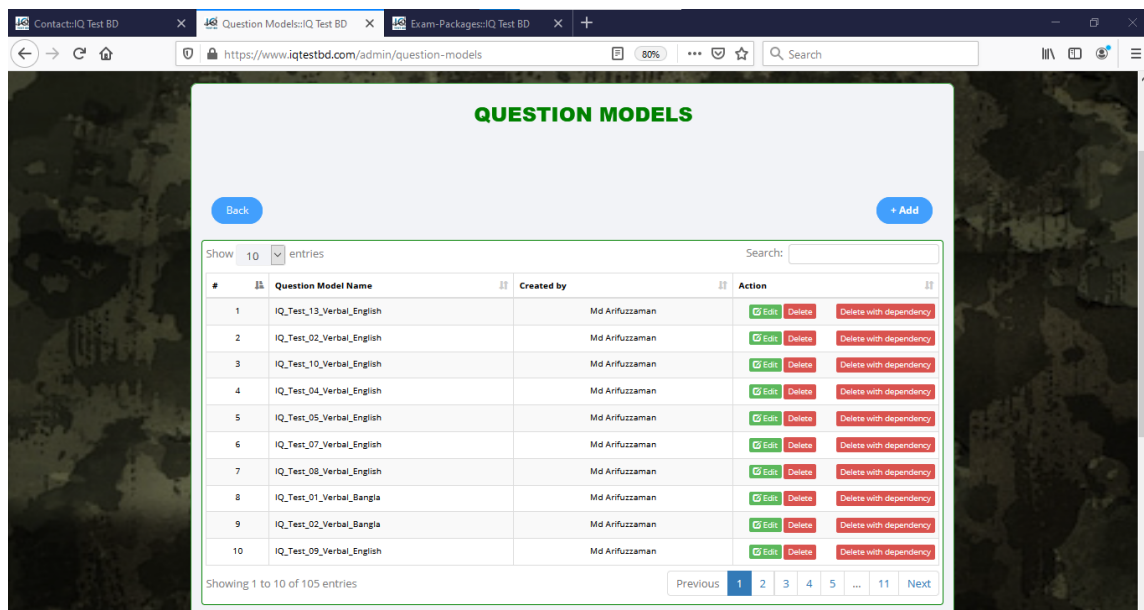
Contact::IQ Test BD × Question Models::IQ Test BD × Exam-Packages::IQ Test BD × +

https://www.iqtestbd.com/admin/question-models 80% Search

QUESTION MODELS

Back

+ Add

Show 10 entries

Search:

| # | Question Model Name | Created by | Action |
|---|---|---|---|
| 1 | IQ_Test_13_Verbal_English | Md Arifuzzaman | Edit Delete Delete with dependency |
| 2 | IQ_Test_02_Verbal_English | Md Arifuzzaman | Edit Delete Delete with dependency |
| 3 | IQ_Test_10_Verbal_English | Md Arifuzzaman | Edit Delete Delete with dependency |
| 4 | IQ_Test_04_Verbal_English | Md Arifuzzaman | Edit Delete Delete with dependency |
| 5 | IQ_Test_05_Verbal_English | Md Arifuzzaman | Edit Delete Delete with dependency |
| 6 | IQ_Test_07_Verbal_English | Md Arifuzzaman | Edit Delete Delete with dependency |
| 7 | IQ_Test_08_Verbal_English | Md Arifuzzaman | Edit Delete Delete with dependency |
| 8 | IQ_Test_01_Verbal_Bangla | Md Arifuzzaman | Edit Delete Delete with dependency |
| 9 | IQ_Test_02_Verbal_Bangla | Md Arifuzzaman | Edit Delete Delete with dependency |
| 10 | IQ_Test_09_Verbal_English | Md Arifuzzaman | Edit Delete Delete with dependency |

Showing 1 to 10 of 105 entries

Previous 1 2 3 4 5 ... 11 Next